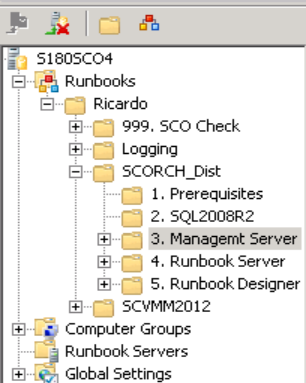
S180SCO4
Runbooks
Ricardo
999. SCO Check
Logging
SCORCH_Dist
1. Prerequisites
2. SQL2008R2
3. Managemt Server
4. Runbook Server
5. Runbook Designer
SCVMM2012
Computer Groups
Runbook Servers
Global Settings